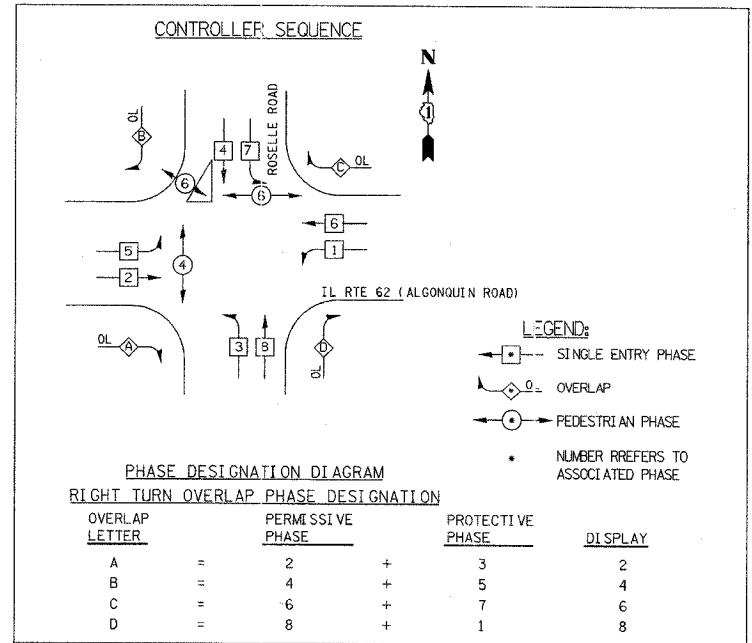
CONTROLLER SEQUENCE

N

1

ROSELLE ROAD

OL
B

4 7

OL
C

6

6

6

1

5

2

4

IL RTE 62 (ALGONQUIN ROAD)

OL
A

3 8

D
OL

LEGEND:

* SINGLE ENTRY PHASE

* O OVERLAP

* PEDESTRIAN PHASE

* NUMBER RREFERS TO ASSOCIATED PHASE

PHASE DESIGNATION DIAGRAM

RIGHT TURN OVERLAP PHASE DESIGNATION

| OVERLAP LETTER | | PERMISSIVE PHASE | | PROTECTIVE PHASE | DISPLAY |
|---|---|---|---|---|---|
| A | = | 2 | + | 3 | 2 |
| B | = | 4 | + | 5 | 4 |
| C | = | 6 | + | 7 | 6 |
| D | = | 8 | + | 1 | 8 |